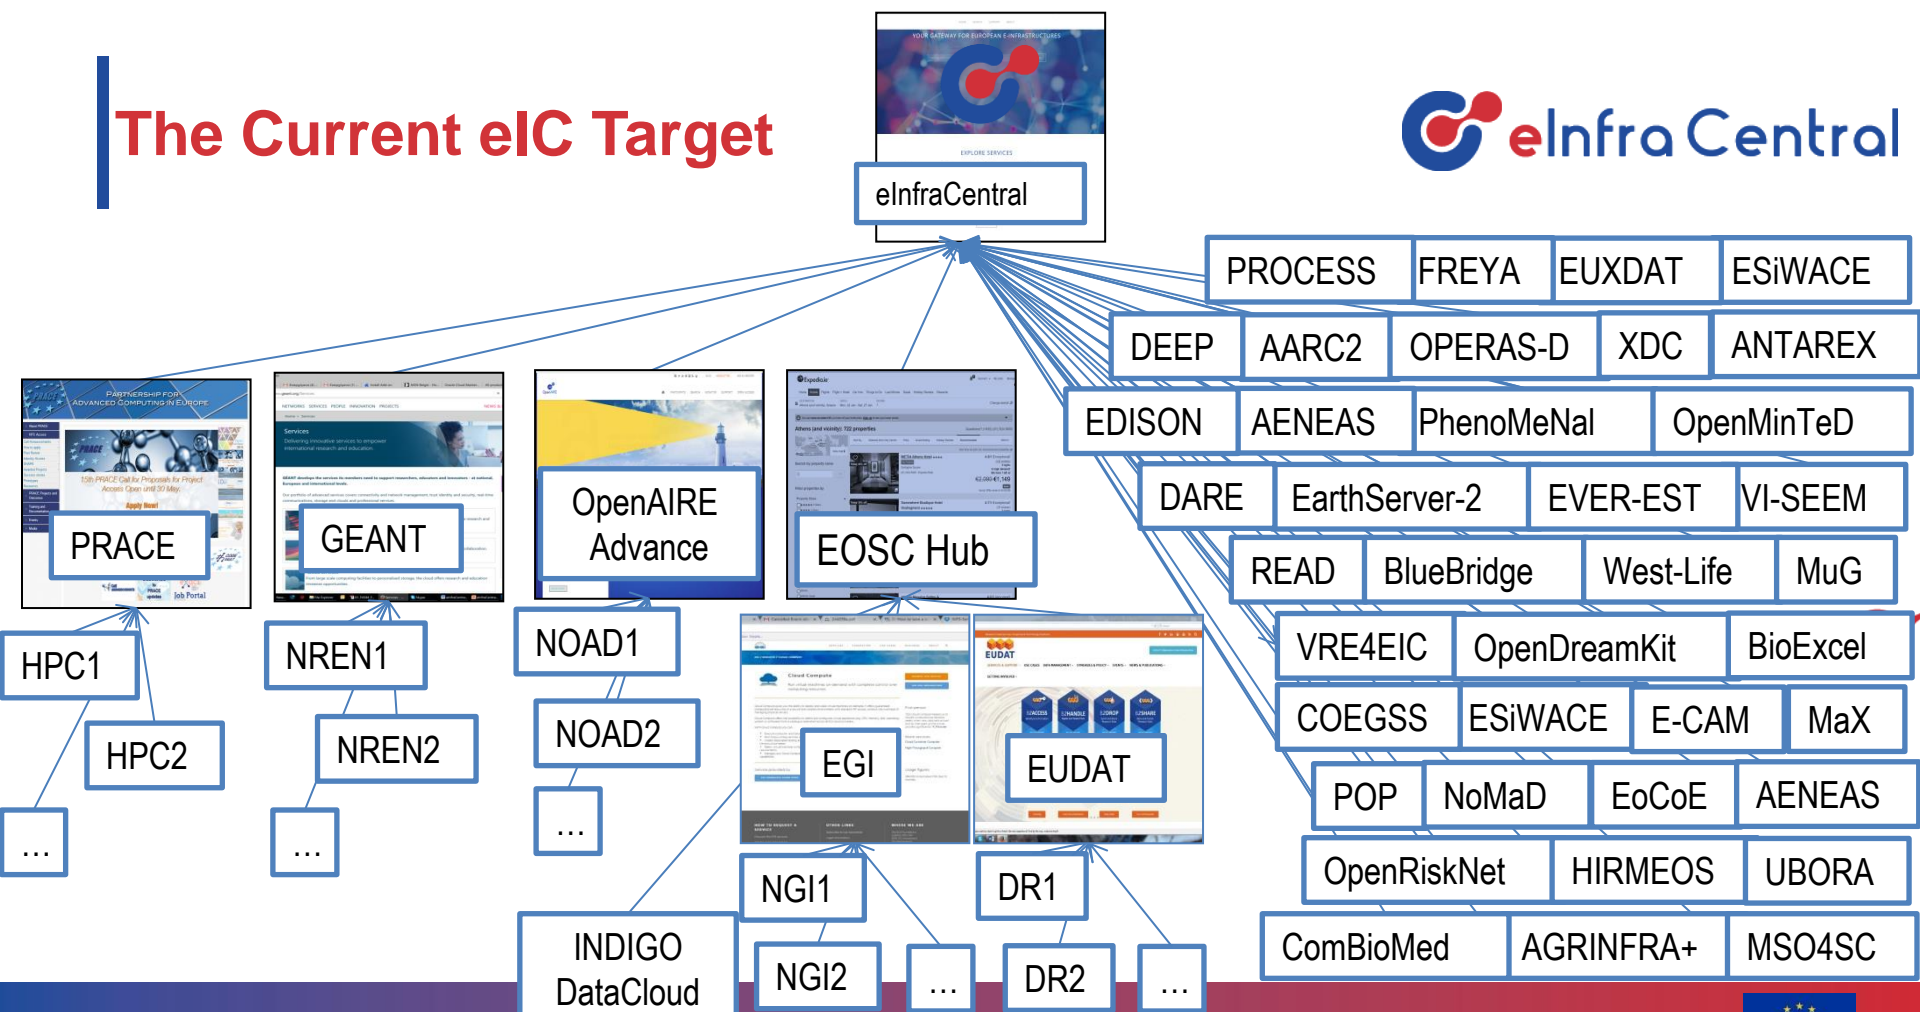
The Current eIC Target

eInfraCentral

eInfraCentral

PROCESS | FREYA | EUXDAT | ESiWACE
DEEP | AARC2 | OPERAS-D | XDC | ANTAREX
EDISON | AENEAS | PhenoMeNal | OpenMinTeD
DARE | EarthServer-2 | EVER-EST | VI-SEEM
READ | BlueBridge | West-Life | MuG
VRE4EIC | OpenDreamKit | BioExcel
COEGSS | ESiWACE | E-CAM | MaX
POP | NoMaD | EoCoE | AENEAS
OpenRiskNet | HIRMEOS | UBORA
ComBioMed | AGRINFRA+ | MSO4SC

PARTNERSHIP FOR ADVANCED COMPUTING IN EUROPE
PRACE
HPC1
HPC2
...

GEANT
NREN1
NREN2
...

OpenAIRE Advance
NOAD1
NOAD2
...

EOSC Hub

EGI
NGI1
NGI2
...

EUDAT
DR1
DR2
...

INDIGO DataCloud